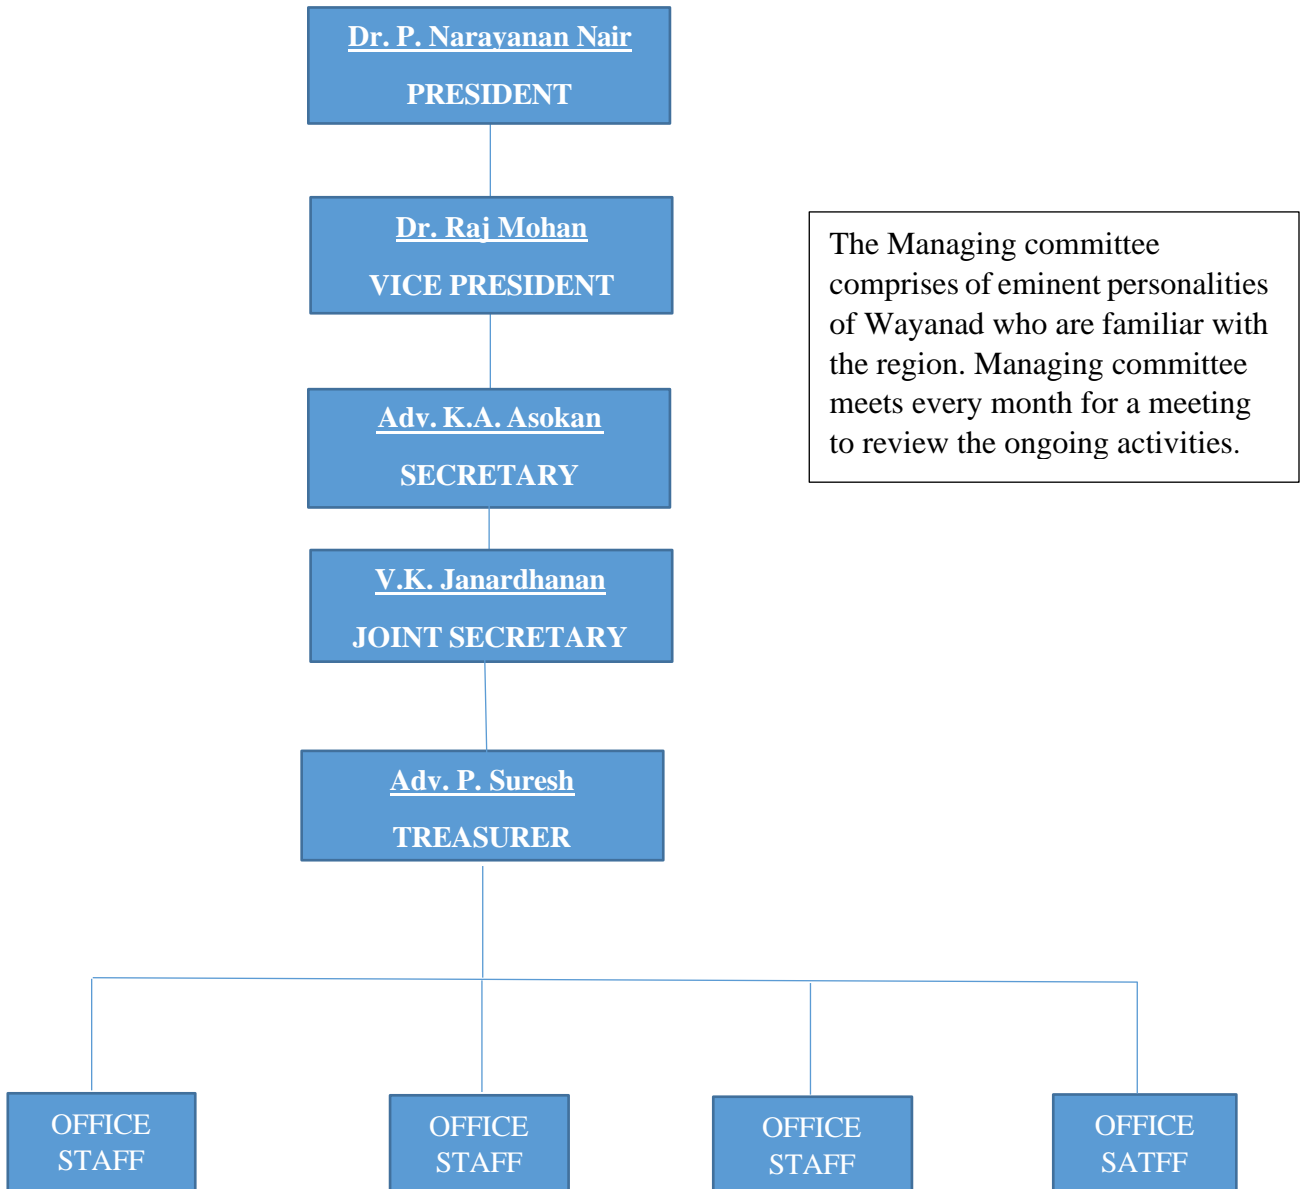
Dr. P. Narayanan Nair

PRESIDENT

Dr. Raj Mohan

VICE PRESIDENT

Adv. K.A. Asokan

SECRETARY

V.K. Janardhanan

JOINT SECRETARY

Adv. P. Suresh

TREASURER

The Managing committee comprises of eminent personalities of Wayanad who are familiar with the region. Managing committee meets every month for a meeting to review the ongoing activities.

OFFICE STAFF

OFFICE STAFF

OFFICE STAFF

OFFICE SATFF